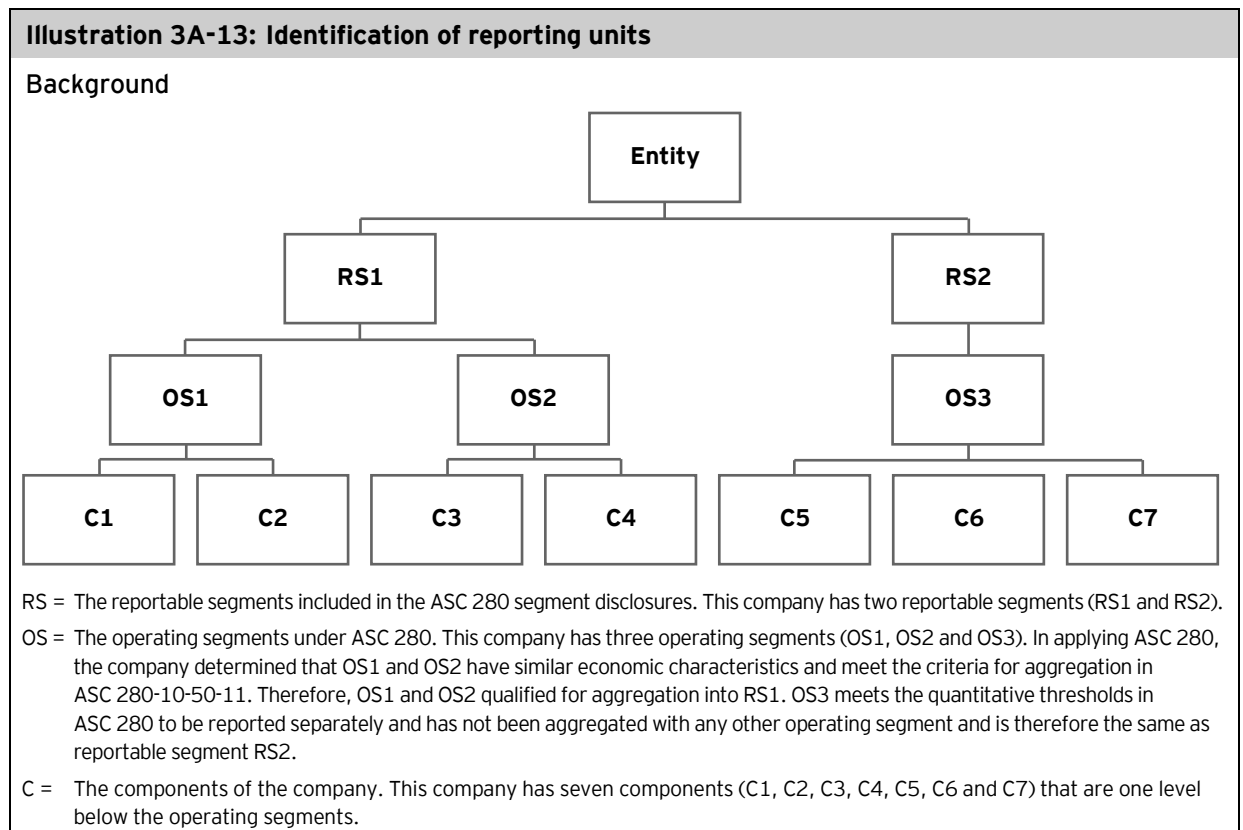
Illustration 3A-13: Identification of reporting units

Background

Entity

RS1

RS2

OS1

OS2

OS3

C1

C2

C3

C4

C5

C6

C7

RS = The reportable segments included in the ASC 280 segment disclosures. This company has two reportable segments (RS1 and RS2).

OS = The operating segments under ASC 280. This company has three operating segments (OS1, OS2 and OS3). In applying ASC 280, the company determined that OS1 and OS2 have similar economic characteristics and meet the criteria for aggregation in ASC 280-10-50-11. Therefore, OS1 and OS2 qualified for aggregation into RS1. OS3 meets the quantitative thresholds in ASC 280 to be reported separately and has not been aggregated with any other operating segment and is therefore the same as reportable segment RS2.

C = The components of the company. This company has seven components (C1, C2, C3, C4, C5, C6 and C7) that are one level below the operating segments.